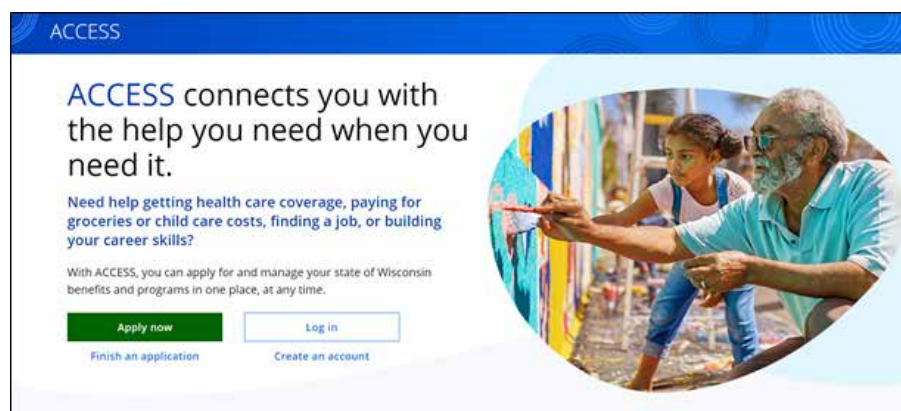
ACCESS

ACCESS connects you with the help you need when you need it.

Need help getting health care coverage, paying for groceries or child care costs, finding a job, or building your career skills?

With ACCESS, you can apply for and manage your state of Wisconsin benefits and programs in one place, at any time.

Apply now

Log in

Finish an application

Create an account